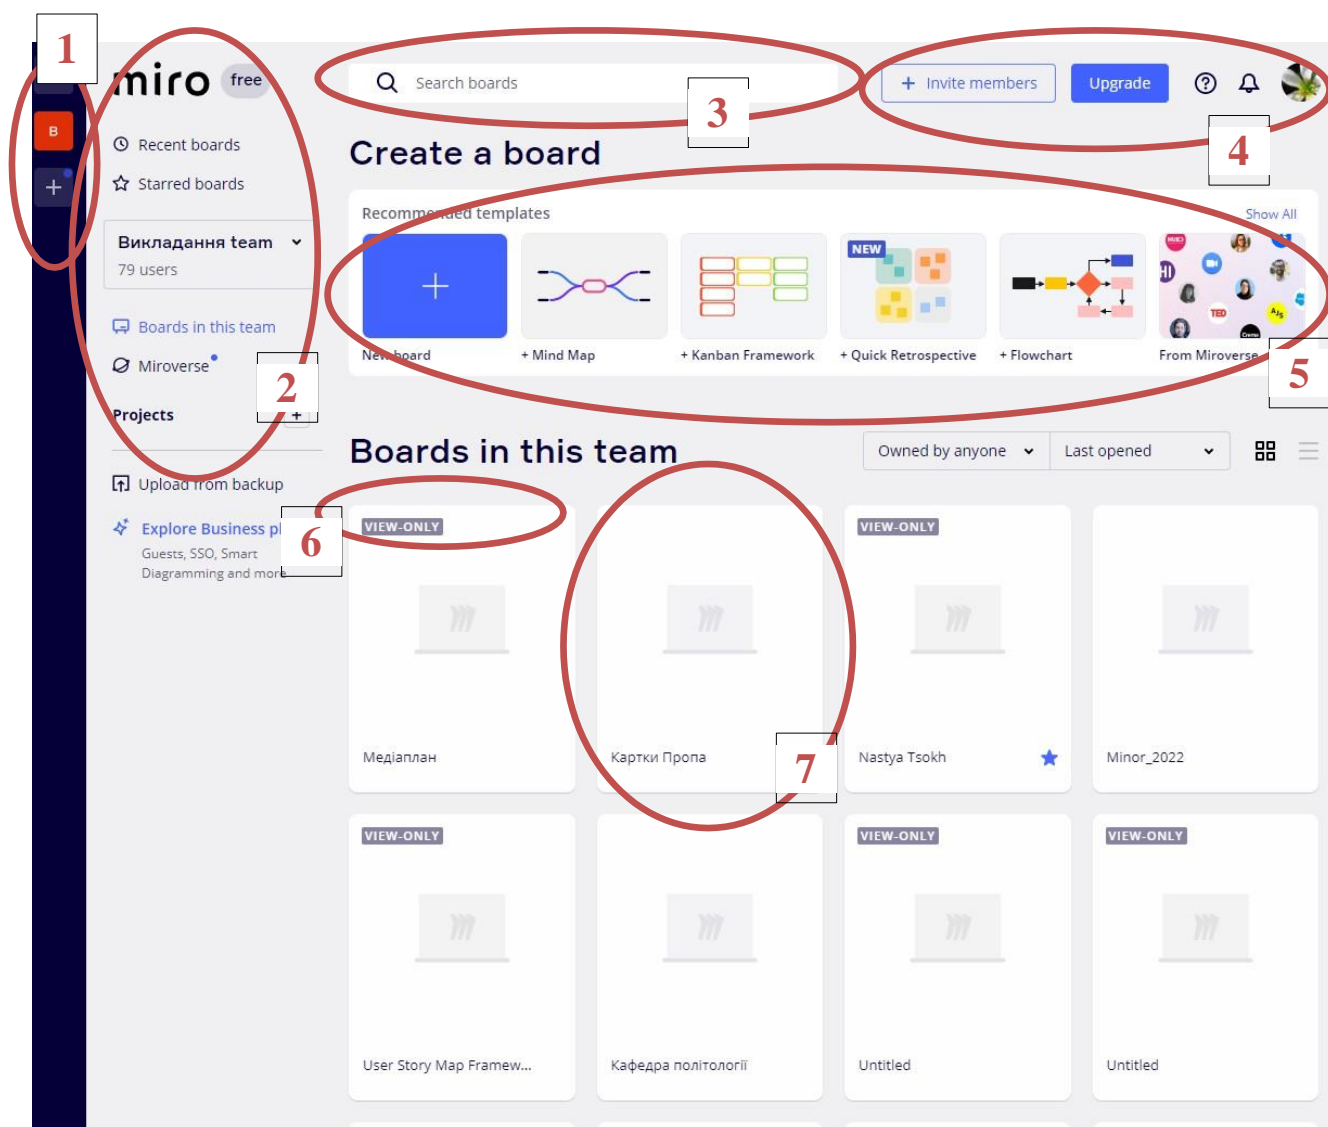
1

miro free

B

Recent boards

Starred boards

Викладання team

79 users

Boards in this team

Miroverse

Projects

2

Upload from backup

Explore Business pl

Guests, SSO, Smart Diagramming and more

6

Search boards

3

Invite members

Upgrade

4

Create a board

Recommended templates

Show All

New board

+ Mind Map

+ Kanban Framework

NEW

+ Quick Retrospective

+ Flowchart

From Miroverse

5

Boards in this team

Owned by anyone

Last opened

VIEW-ONLY

Медіаплан

Картки Пропа

7

VIEW-ONLY

Nastya Tsokh

Minor_2022

VIEW-ONLY

User Story Map Framew...

Кафедра політології

VIEW-ONLY

Untitled

VIEW-ONLY

Untitled